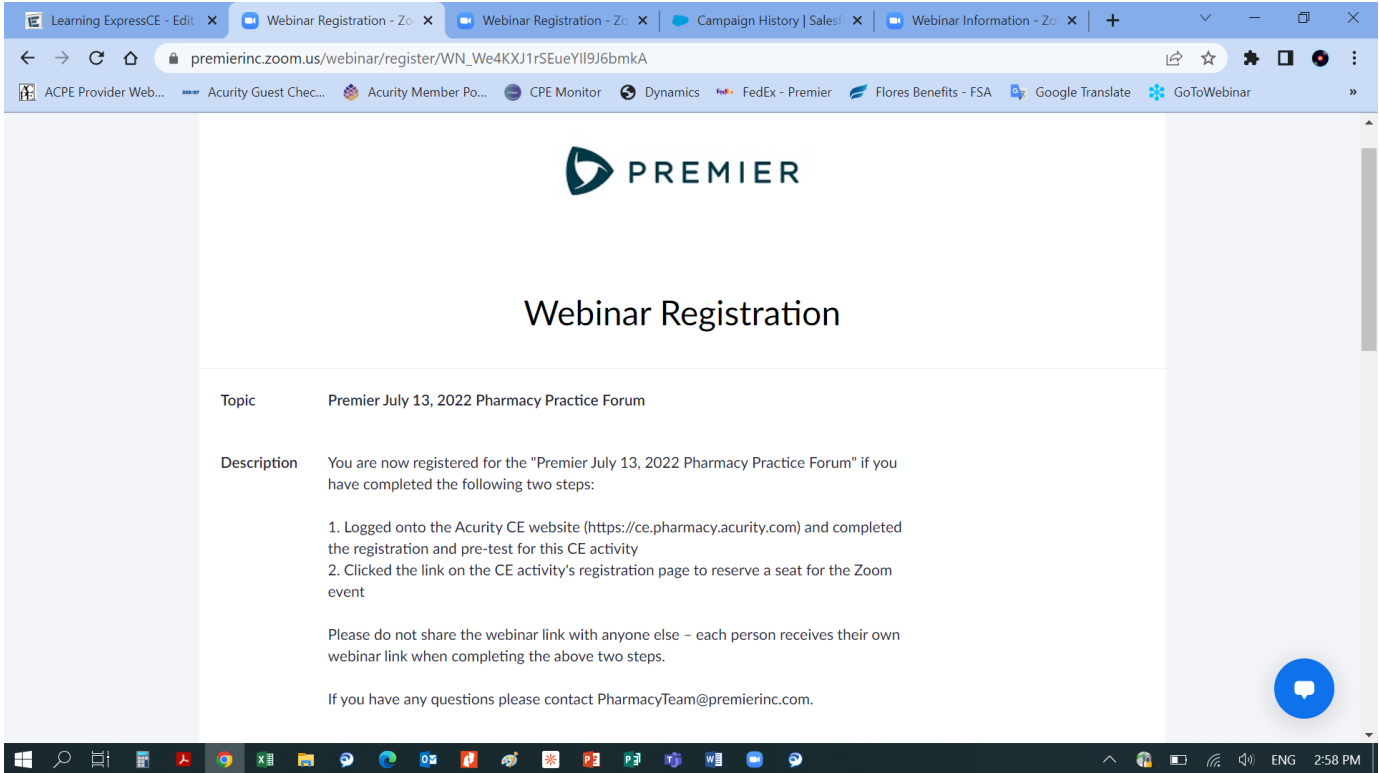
Learning ExpressCE - Edit
Webinar Registration - Zo
Webinar Registration - Zo
Campaign History | Sales
Webinar Information - Zo

premierinc.zoom.us/webinar/register/WN_We4KXJ1rSEueYll9J6bmkA

ACPE Provider Web...
Acurity Guest Chec...
Acurity Member Po...
CPE Monitor
Dynamics
FedEx - Premier
Flores Benefits - FSA
Google Translate
GoToWebinar

PREMIER

Webinar Registration

Topic
Premier July 13, 2022 Pharmacy Practice Forum

Description
You are now registered for the "Premier July 13, 2022 Pharmacy Practice Forum" if you have completed the following two steps:

1. Logged onto the Acurity CE website (https://ce.pharmacy.acurity.com) and completed the registration and pre-test for this CE activity
2. Clicked the link on the CE activity's registration page to reserve a seat for the Zoom event

Please do not share the webinar link with anyone else – each person receives their own webinar link when completing the above two steps.

If you have any questions please contact PharmacyTeam@premierinc.com.

ENG
2:58 PM